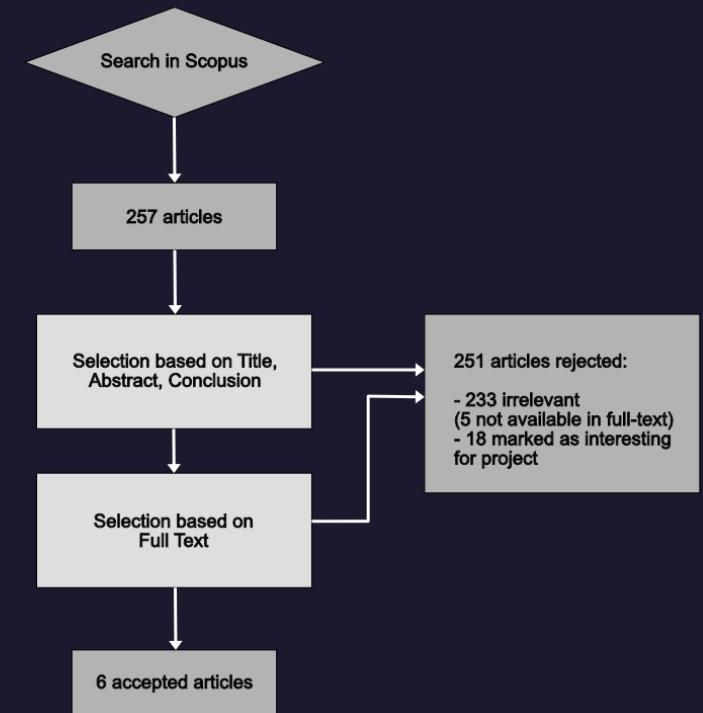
Search in Scopus

257 articles

Selection based on Title, Abstract, Conclusion

251 articles rejected:

- 233 irrelevant
(5 not available in full-text)
- 18 marked as interesting for project

Selection based on Full Text

6 accepted articles